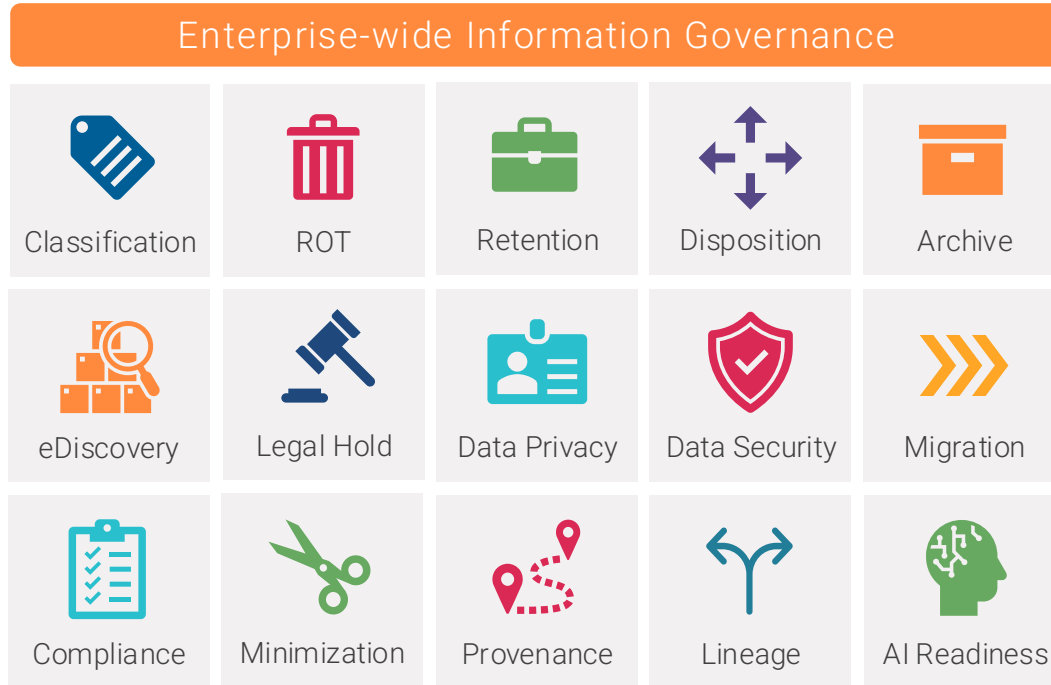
Enterprise-wide Information Governance

Classification

ROT

Retention

Disposition

Archive

eDiscovery

Legal Hold

Data Privacy

Data Security

Migration

Compliance

Minimization

Provenance

Lineage

AI Readiness